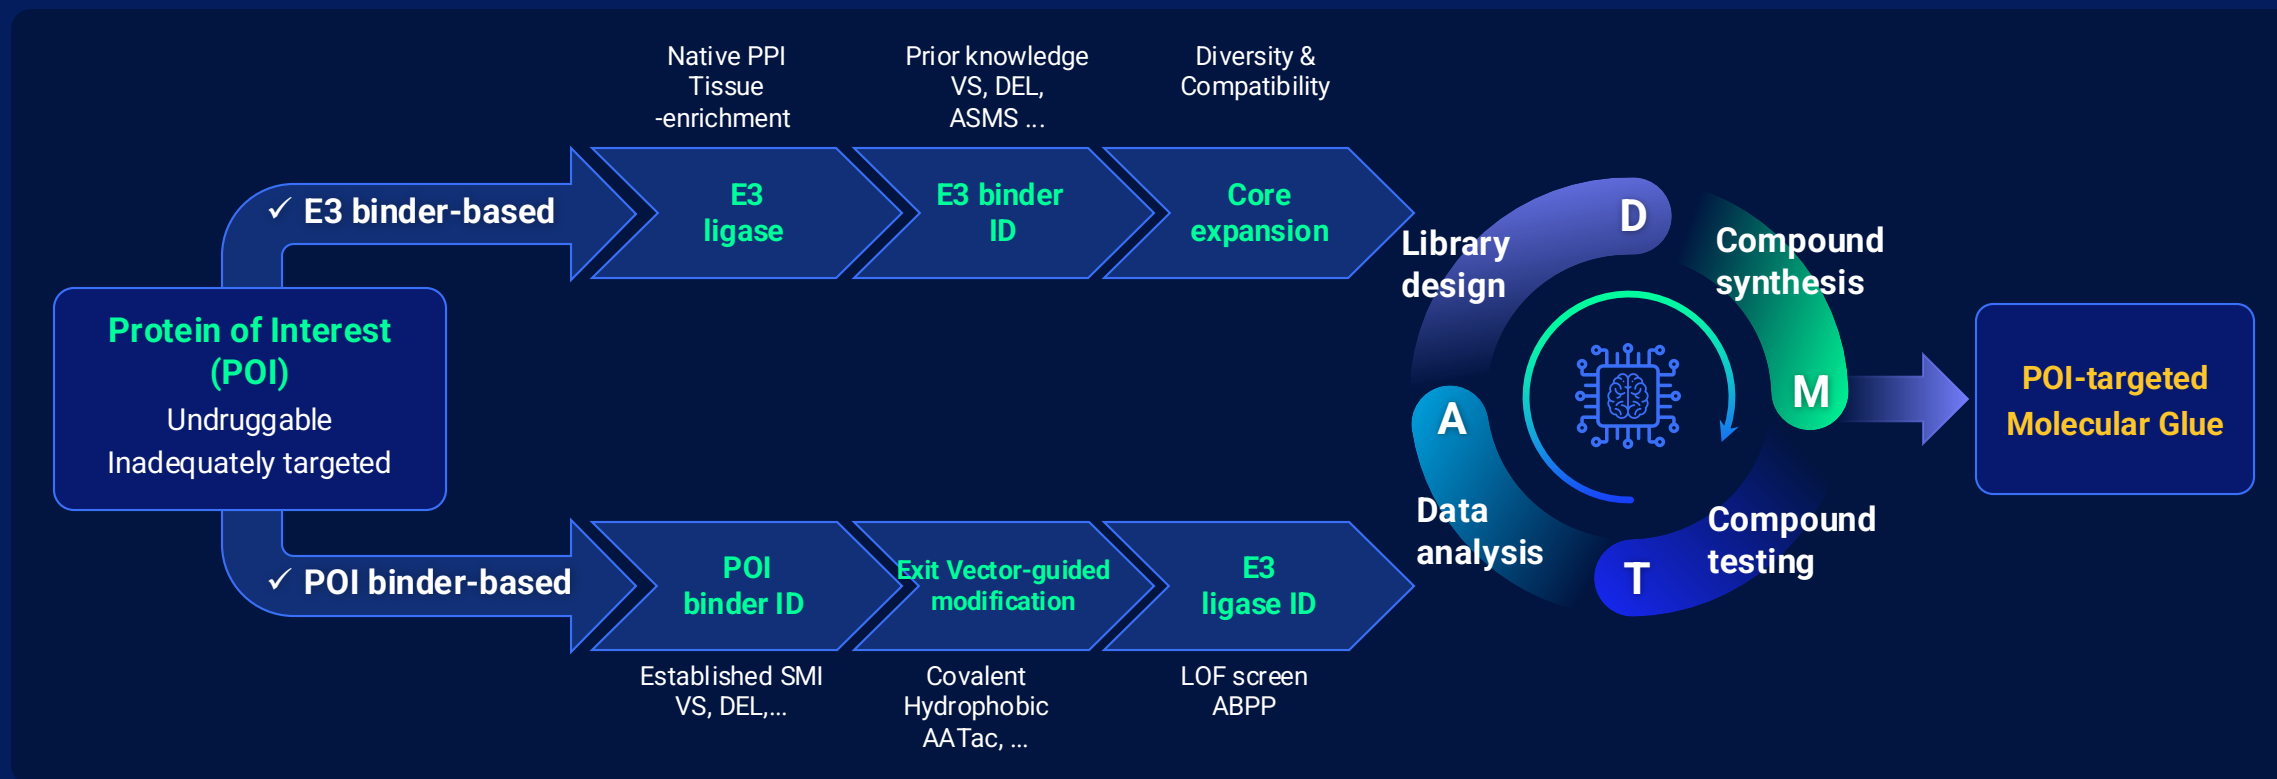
Protein of Interest (POI)
Undruggable
Inadequately targeted

✓ E3 binder-based

Native PPI
Tissue -enrichment

E3 ligase

Prior knowledge
VS, DEL, ASMS ...

E3 binder ID

Diversity & Compatibility

Core expansion

✓ POI binder-based

POI binder ID

Established SMI
VS, DEL,...

Exit Vector-guided modification

Covalent
Hydrophobic
AATac, ...

E3 ligase ID

LOF screen
ABPP

D
Library design

Compound synthesis
M

Compound testing
T

A
Data analysis

POI-targeted Molecular Glue